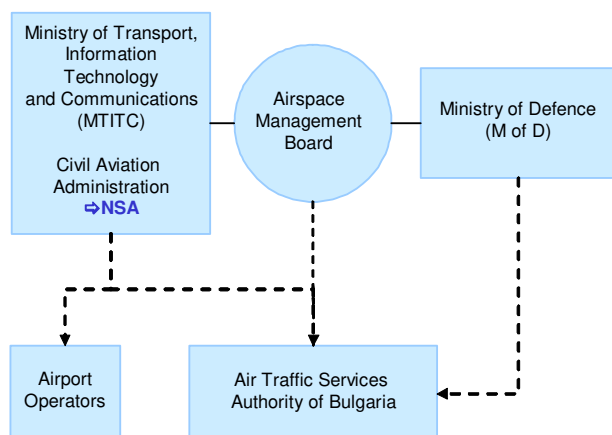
Ministry of Transport, Information Technology and Communications (MTITC)

Civil Aviation Administration
⇨NSA

Airspace Management Board

Ministry of Defence (M of D)

Airport Operators

Air Traffic Services Authority of Bulgaria